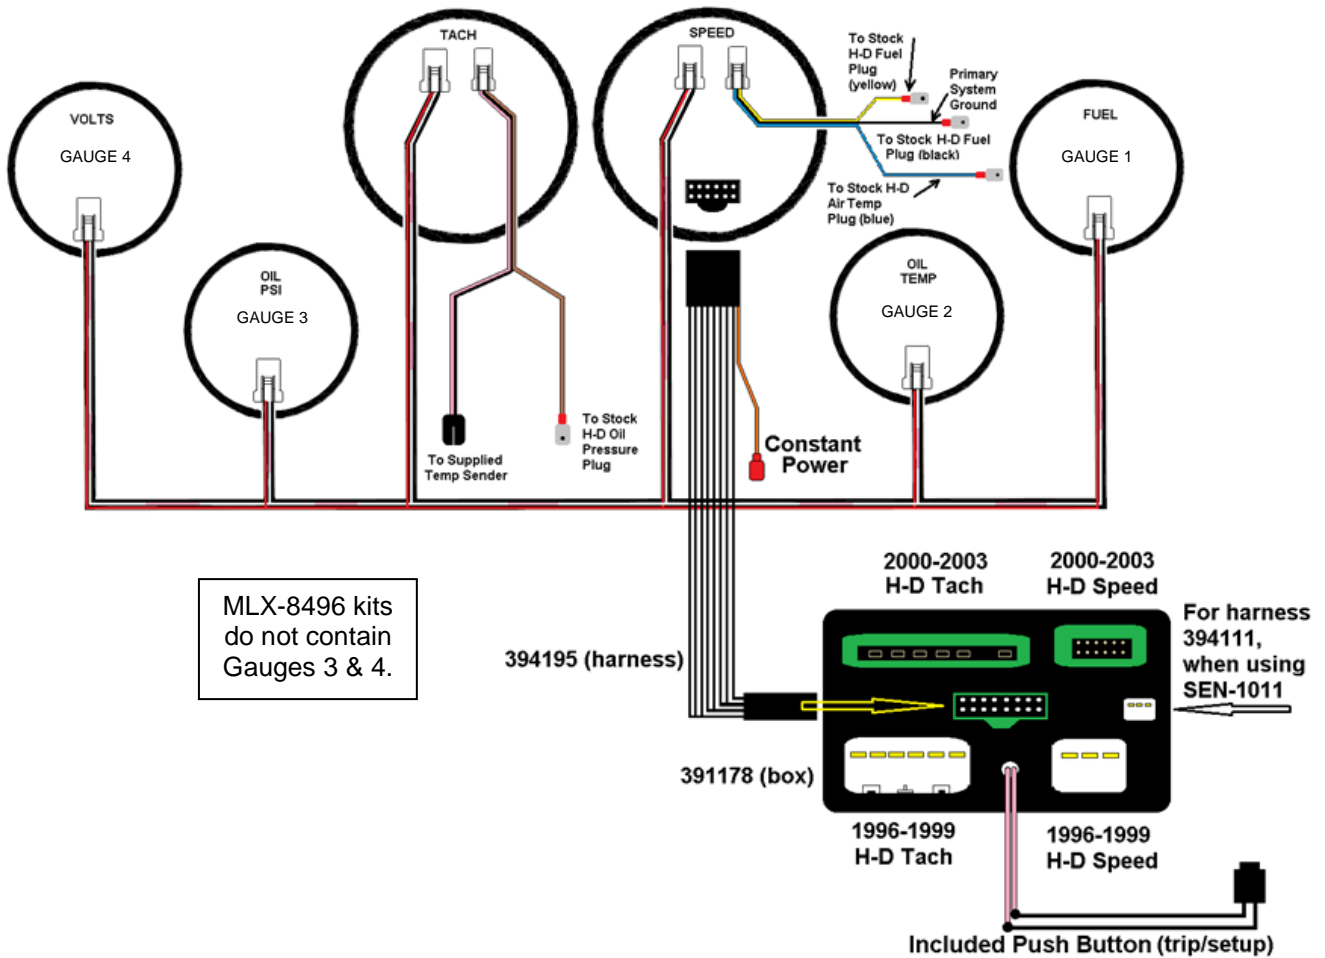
TACH

SPEED

To Stock H-D Fuel Plug (yellow)

Primary System Ground

To Stock H-D Fuel Plug (black)

To Stock H-D Air Temp Plug (blue)

VOLTS

GAUGE 4

FUEL

GAUGE 1

OIL PSI

GAUGE 3

OIL TEMP

GAUGE 2

To Supplied Temp Sender

To Stock H-D Oil Pressure Plug

Constant Power

2000-2003 H-D Tach

2000-2003 H-D Speed

For harness 394111, when using SEN-1011

MLX-8496 kits do not contain Gauges 3 & 4.

394195 (harness)

391178 (box)

1996-1999 H-D Tach

1996-1999 H-D Speed

Included Push Button (trip/setup)